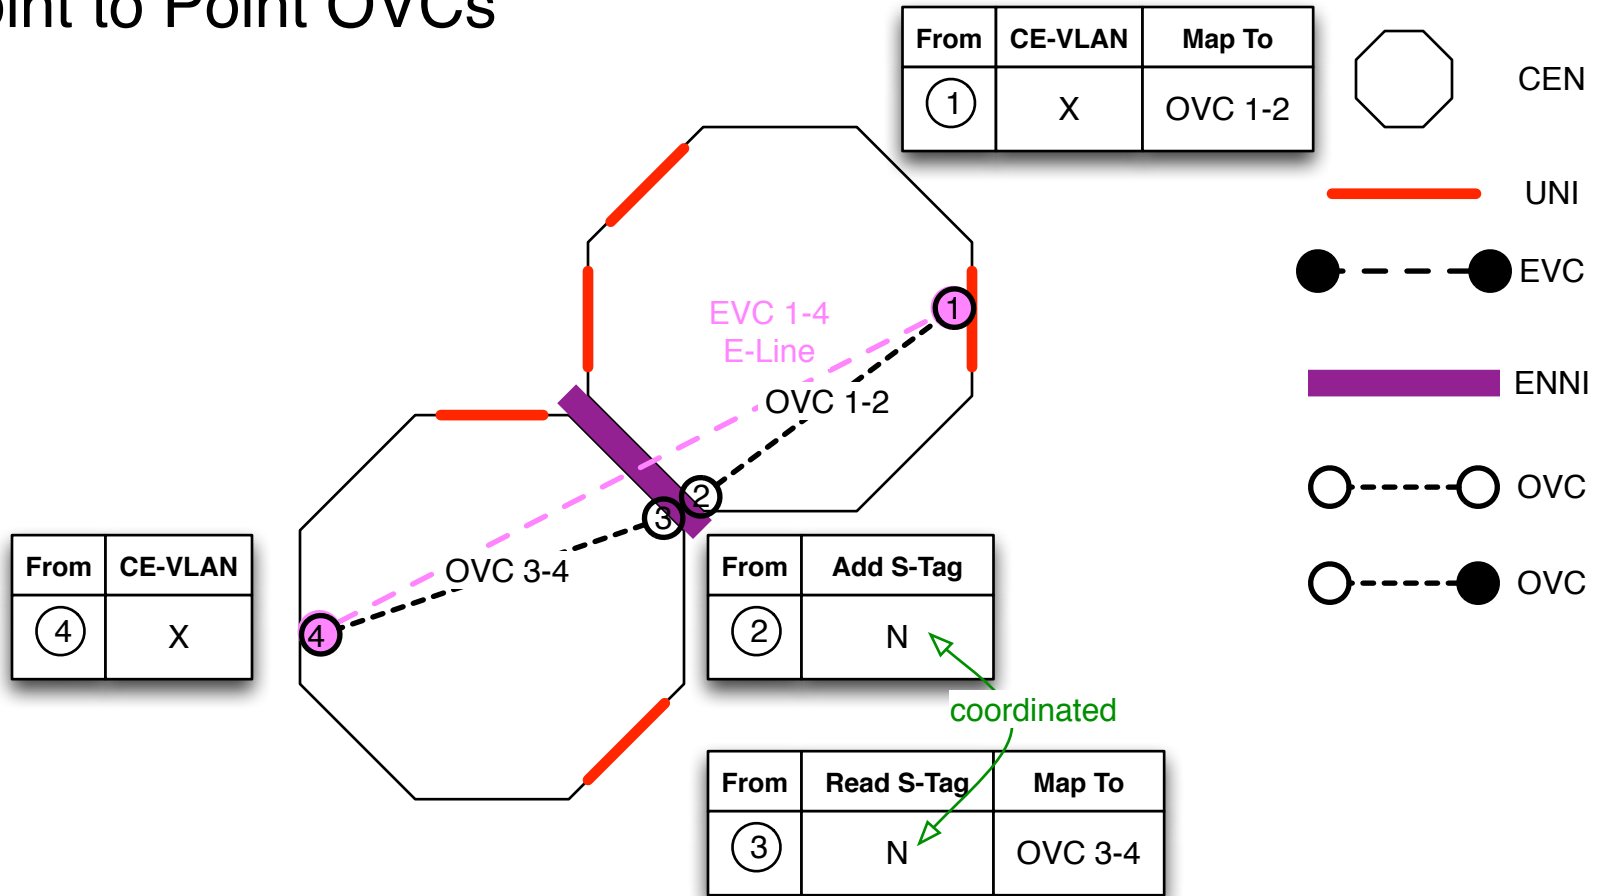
oint to Point OVCs

| From | CE-VLAN | Map To |
|---|---|---|
| 1 | X | OVC 1-2 |

CEN

UNI

EVC

ENNI

OVC

OVC

EVC 1-4
E-Line

1

OVC 1-2

2

3

OVC 3-4

4

| From | CE-VLAN |
|---|---|
| 4 | X |

| From | Add S-Tag |
|---|---|
| 2 | N |

coordinated

| From | Read S-Tag | Map To |
|---|---|---|
| 3 | N | OVC 3-4 |